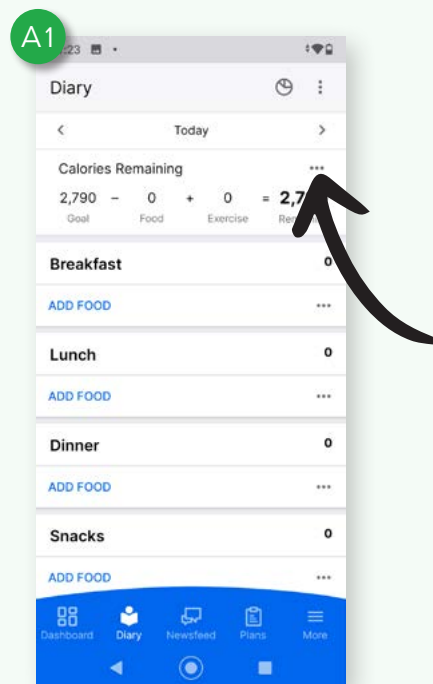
A1

:23

Diary

<

Today

>

Calories Remaining

•••

2,790 − 0 + 0 = 2,7

Goal Food Exercise Re

Breakfast

0

ADD FOOD

•••

Lunch

0

ADD FOOD

•••

Dinner

0

ADD FOOD

•••

Snacks

0

ADD FOOD

•••

Dashboard Diary Newsfeed Plans More